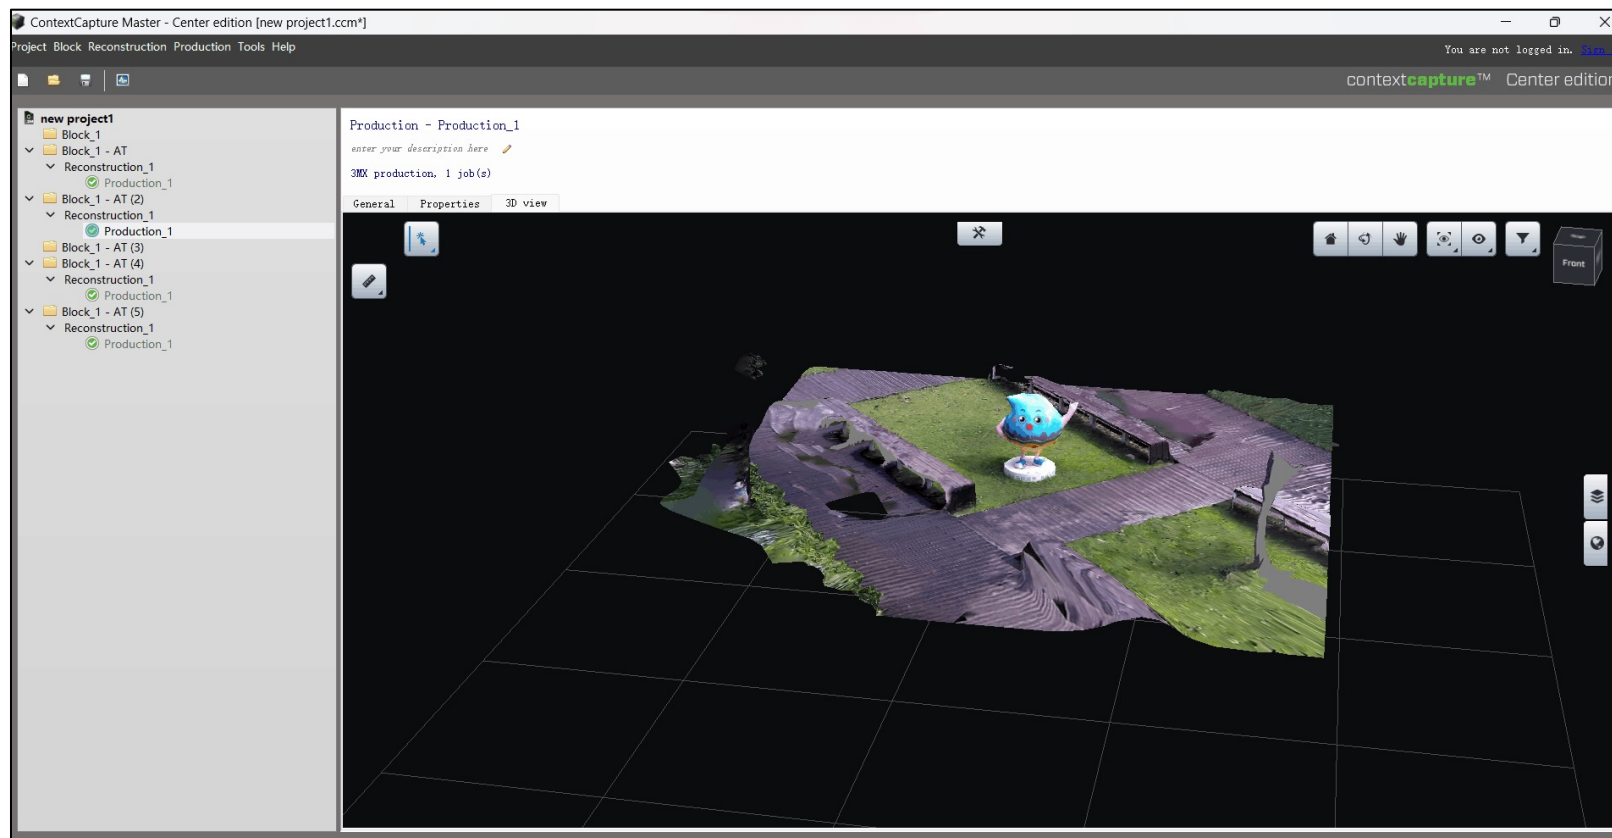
ContextCapture Master - Center edition [new project1.ccm*]

Project Block Reconstruction Production Tools Help

You are not logged in. Sign

contextcapture™ Center editior

new project1
Block_1
Block_1 - AT
Reconstruction_1
Production_1
Block_1 - AT (2)
Reconstruction_1
Production_1
Block_1 - AT (3)
Block_1 - AT (4)
Reconstruction_1
Production_1
Block_1 - AT (5)
Reconstruction_1
Production_1

Production - Production_1

enter your description here

3MX production, 1 job(s)

General Properties 3D view

Front